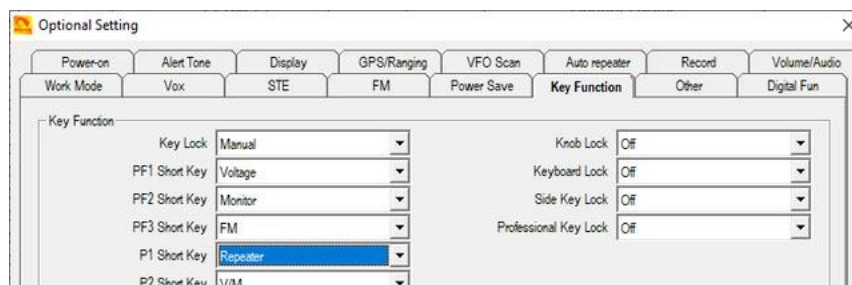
Optional Setting

Power-on | Alert Tone | Display | GPS/Ranging | VFO Scan | Auto repeater | Record | Volume/Audio
Work Mode | Vox | STE | FM | Power Save | Key Function | Other | Digital Fun

Key Function

Key Lock Manual
PF1 Short Key Voltage
PF2 Short Key Monitor
PF3 Short Key FM
P1 Short Key Repeater
P2 Short Key V/M

Knob Lock Off
Keyboard Lock Off
Side Key Lock Off
Professional Key Lock Off